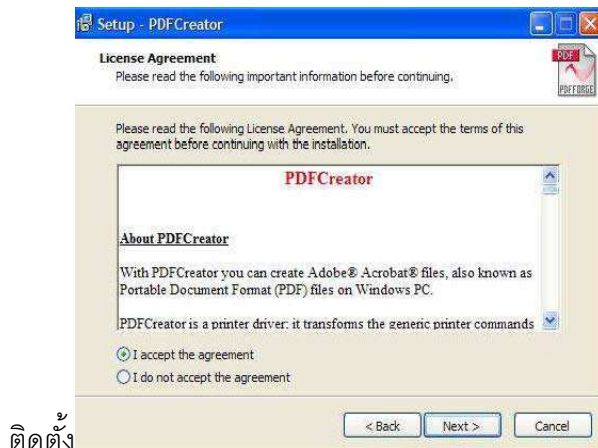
Setup - PDFCreator

License Agreement
Please read the following important information before continuing.

PDF
PDFFORGE

Please read the following License Agreement. You must accept the terms of this agreement before continuing with the installation.

PDFCreator

About PDFCreator

With PDFCreator you can create Adobe® Acrobat® files, also known as Portable Document Format (PDF) files on Windows PC.

PDFCreator is a printer driver: it transforms the generic printer commands

I accept the agreement
I do not accept the agreement

< Back
Next >
Cancel

ติดตั้ง